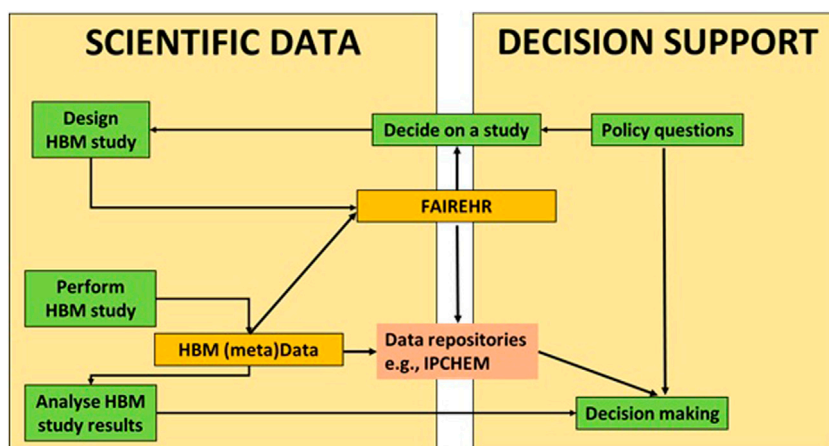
SCIENTIFIC DATA

DECISION SUPPORT

Design HBM study

Decide on a study

Policy questions

FAIREHR

Perform HBM study

HBM (meta)Data

Data repositories e.g., IPCHEM

Analyse HBM study results

Decision making